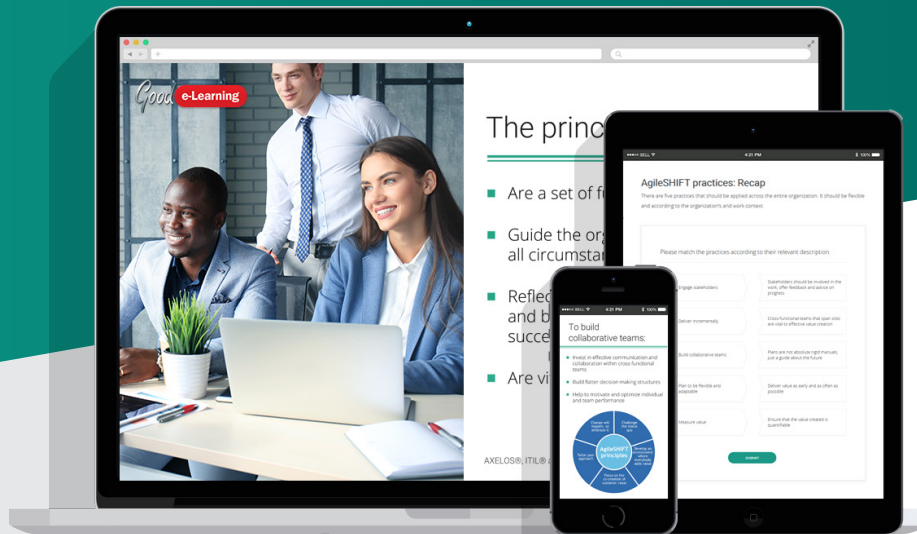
Good e-Learning

The princ

Are a set of fu

Guide the org all circumsta

Reflec and b succe

Are vi

AXELOS®, ITIL®

••••• BELL 4:21 PM 100%

AgileSHIFT practices: Recap

There are five practices that should be applied across the entire organization. It should be flexible and according to the organization's and work context.

Please match the practices according to their relevant description:

Engage stakeholders

Stakeholders should be involved in the work, offer feedback and advice on progress

Deliver incrementally

Cross-functional teams that span silos are vital to effective value creation

Build collaborative teams

Plans are not absolute rigid manuals, just a guide about the future

Plan to be flexible and adaptable

Deliver value as early and as often as possible

Measure value

Ensure that the value created is quantifiable

SUBMIT

••••• BELL 4:21 PM 100%

To build collaborative teams:

Invest in effective communication and collaboration within cross-functional teams

Build flatter decision-making structures

Help to motivate and optimize individual and team performance

AgileSHIFT principles

Change with impact
Challenge the status quo
Develop an environment
Focus on the co-creation of customer value
Tailor your approach